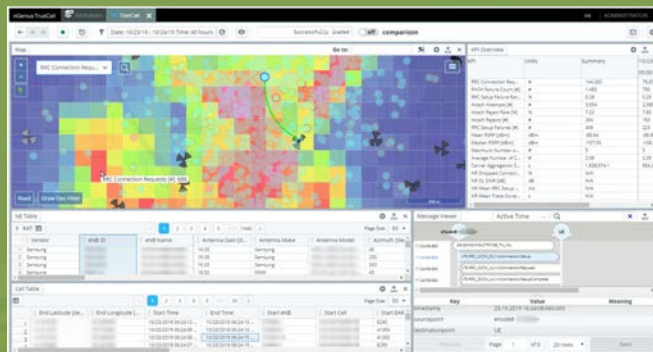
nGenius TrueCall
TrueCall
Date: 10/23/2019 Time: All hours
Successfully loaded
comparison
Map
Go to:
RRC Connection Requ...
RRC Connection Requests (#): 604
Road
Draw Geo Filter
KPI Overview
KPI
Units
Summary
RRC Connection Req...
#
RACH Failure Count (#)
#
RRC Setup Failure Rat...
%
Attach Attempts (#)
#
Attach Reject Rate
%
Attach Failure (#)
#
RRC Setup Failures (#)
#
Median RSRP (dBm)
dBm
Median RSRP (dBm)
dBm
Maximum Number o...
#
Average Number of C...
#
Carrier Aggregation D...
#
HR Dropped Connecti...
#
HR DL SINR (dB)
dB
HR Mean RRC Setup ...
ms
HR Mean Trace Durat...
ms
Cell Table
Vendor
eNB ID
eNB Name
Antenna Gain (d...
Antenna Make
Antenna Model
Azimuth (De...
Samsung
Samsung
Samsung
Message Viewer
Active Time
Call Table
End Latitude (de...
End Longitude (...
Start Time
End Time
Start eNB
Start Cell
Start EAR...
Key
Value
Meaning
Page 1 of 5